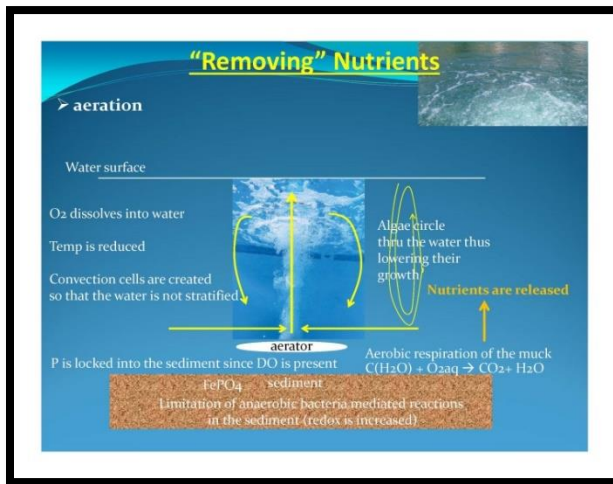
"Removing" Nutrients

➢ aeration

Water surface

$O_2$ dissolves into water

Temp is reduced

Convection cells are created so that the water is not stratified

Algae circle thru the water thus lowering their growth

Nutrients are released

aerator

P is locked into the sediment since DO is present

Aerobic respiration of the muck $C(H_2O) + O_{2aq} \rightarrow CO_2 + H_2O$

$FePO_4$ sediment

Limitation of anaerobic bacteria mediated reactions in the sediment (redox is increased)